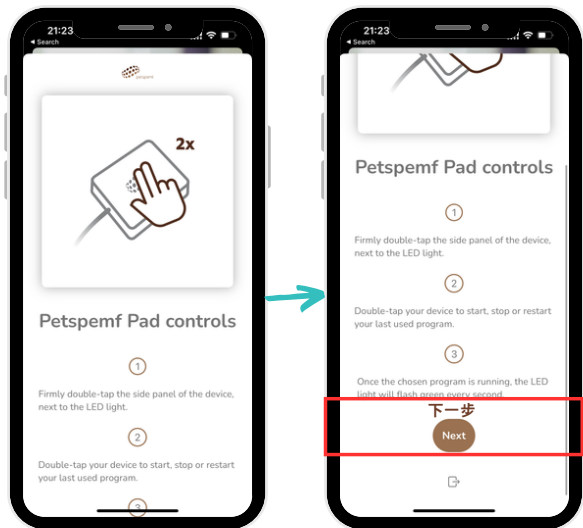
21:23
◂ Search

petspemf

2x

Petspemf Pad controls

1

Firmly double-tap the side panel of the device, next to the LED light.

2

Double-tap your device to start, stop or restart your last used program.

3

21:23
◂ Search

Petspemf Pad controls

1

Firmly double-tap the side panel of the device, next to the LED light.

2

Double-tap your device to start, stop or restart your last used program.

3

Once the chosen program is running, the LED light will flash green every second.

下一步

Next